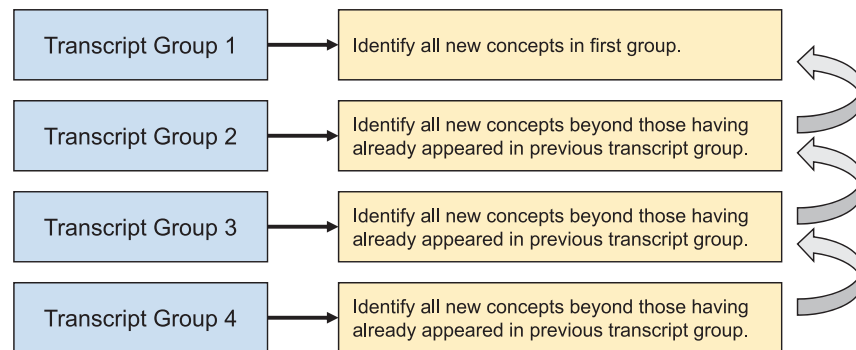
Transcript Group 1

Identify all new concepts in first group.

Transcript Group 2

Identify all new concepts beyond those having already appeared in previous transcript group.

Transcript Group 3

Identify all new concepts beyond those having already appeared in previous transcript group.

Transcript Group 4

Identify all new concepts beyond those having already appeared in previous transcript group.